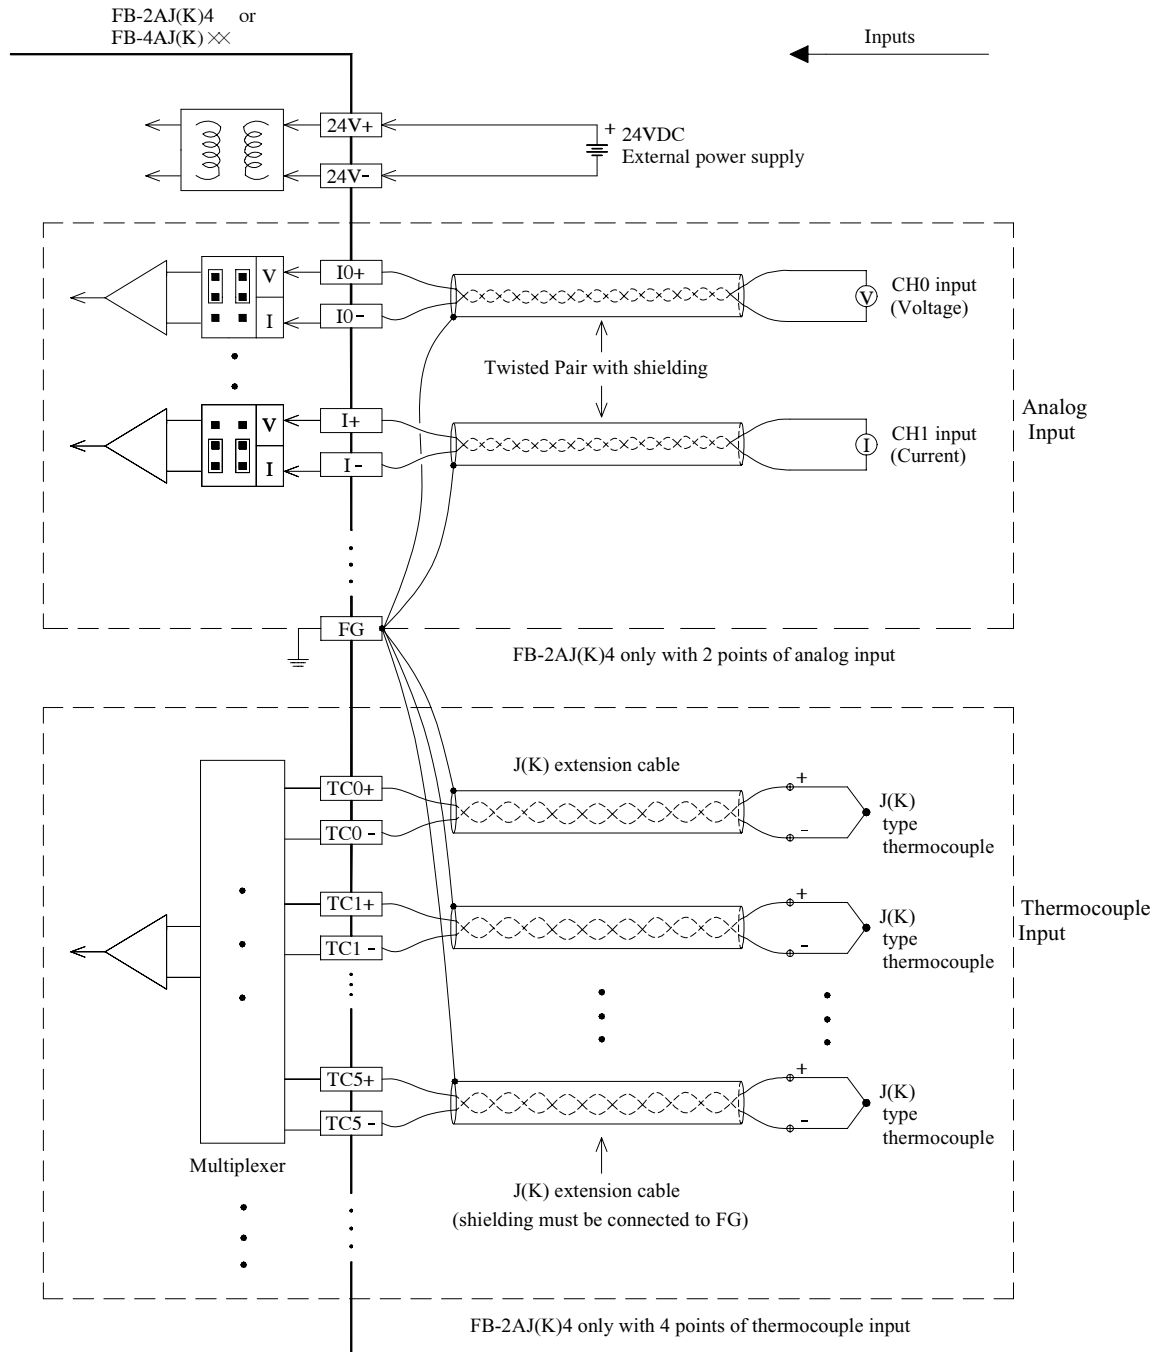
FB-2AJ(K)4 or
FB-4AJ(K)××

Inputs

24V+

24V-

+ 24VDC
External power supply

V
I
I0+
I0-

CH0 input
(Voltage)

Twisted Pair with shielding

V
I
I+
I-

CH1 input
(Current)

Analog Input

FG

FB-2AJ(K)4 only with 2 points of analog input

J(K) extension cable

TC0+
TC0 -
+
-
J(K) type thermocouple

TC1+
TC1 -
+
-
J(K) type thermocouple

Thermocouple Input

TC5+
TC5 -
+
-
J(K) type thermocouple

Multiplexer

J(K) extension cable
(shielding must be connected to FG)

FB-2AJ(K)4 only with 4 points of thermocouple input